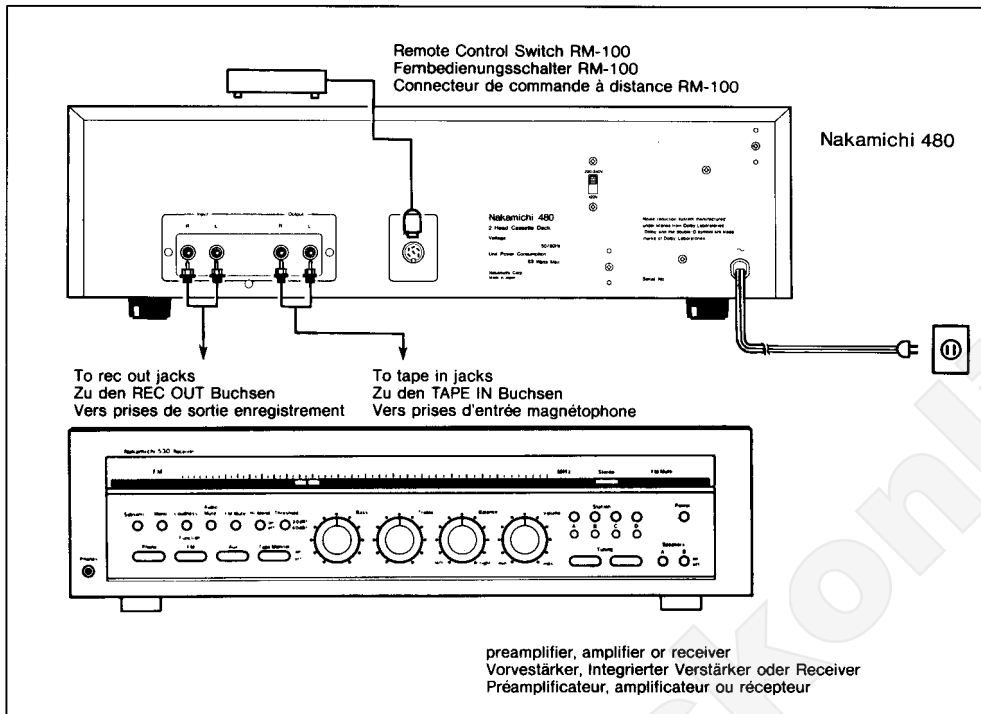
Remote Control Switch RM-100
Fernbedienungsschalter RM-100
Connecteur de commande à distance RM-100

Nakamichi 480

Input
R L
Output
R L

Nakamichi 480
2 Head Cassette Deck
Voltage
50/60Hz
Unit Power Consumption
63 Watts Max
Nakamichi Corp
Made in Japan

Noise reduction system manufactured under license from Dolby Laboratories
Dolby and the double-D symbol are trade marks of Dolby Laboratories

Serial No.

To rec out jacks
Zu den REC OUT Buchsen
Vers prises de sortie enregistrement

To tape in jacks
Zu den TAPE IN Buchsen
Vers prises d'entrée magnétophone

Nakamichi 530 Receiver
FM
MHz
Stereo
FM Mute
Subsonic
Mono
Loudness
Audio Mute
FM Mute
FM Blend
Threshold
Function
Phono
FM
Aux
Tape Monitor
Bass
Treble
Balance
Volume
Station
A B C D
Tuning
Power
Speakers
A B
Phones

preamplifier, amplifier or receiver
Vorvestärker, Integrierter Verstärker oder Receiver
Préamplificateur, amplificateur ou récepteur